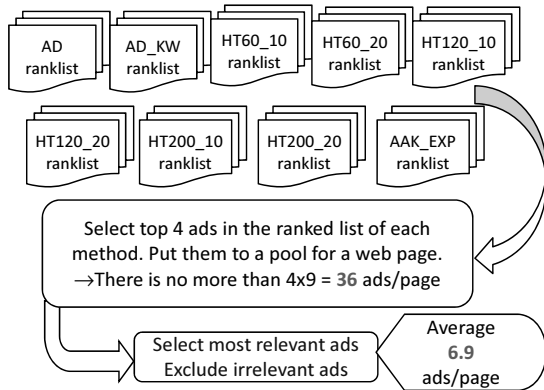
AD ranklist

AD_KW ranklist

HT60_10 ranklist

HT60_20 ranklist

HT120_10 ranklist

HT120_20 ranklist

HT200_10 ranklist

HT200_20 ranklist

AAK_EXP ranklist

Select top 4 ads in the ranked list of each method. Put them to a pool for a web page. →There is no more than 4x9 = 36 ads/page

Select most relevant ads
Exclude irrelevant ads

Average 6.9 ads/page